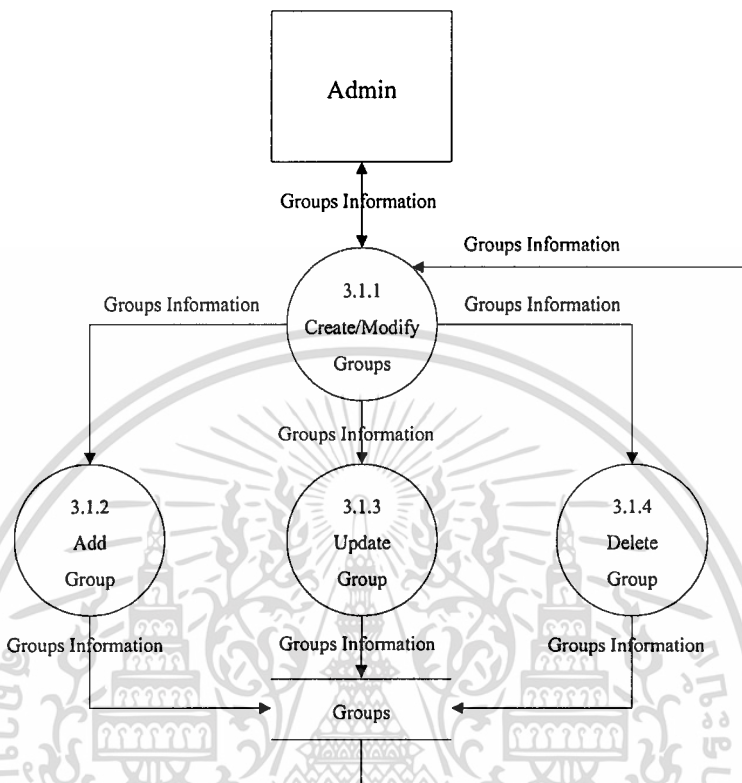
Admin

Groups Information

Groups Information

Groups Information

3.1.1
Create/Modify
Groups

Groups Information

Groups Information

3.1.2
Add
Group

3.1.3
Update
Group

3.1.4
Delete
Group

Groups Information

Groups Information

Groups Information

Groups